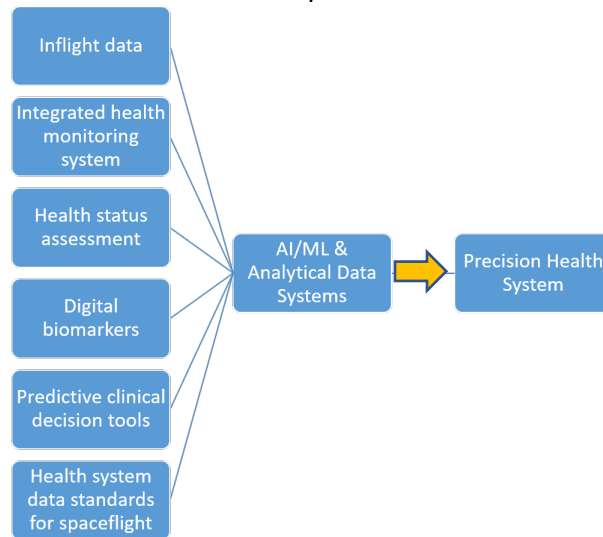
Inflight data

Integrated health monitoring system

Health status assessment

Digital biomarkers

Predictive clinical decision tools

Health system data standards for spaceflight

AI/ML & Analytical Data Systems

Precision Health System